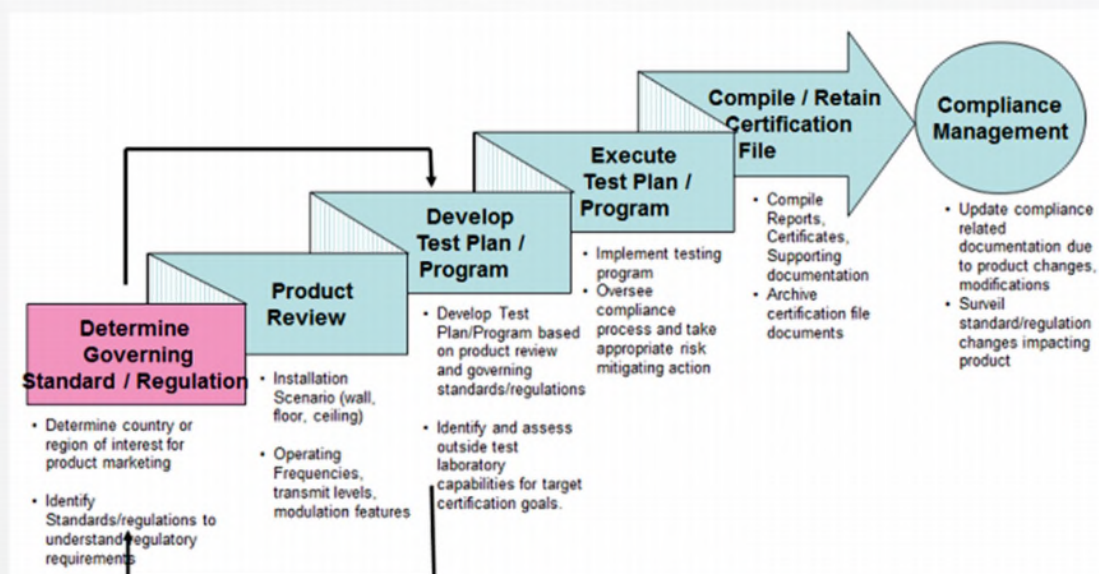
Determine Governing Standard / Regulation

• Determine country or region of interest for product marketing

• Identify Standards/regulations to understand regulatory requirements

Product Review

• Installation Scenario (wall, floor, ceiling)

• Operating Frequencies, transmit levels, modulation features

Develop Test Plan / Program

• Develop Test Plan/Program based on product review and governing standards/regulations

• Identify and assess outside test laboratory capabilities for target certification goals.

Execute Test Plan / Program

• Implement testing program

• Oversee compliance process and take appropriate risk mitigating action

Compile / Retain Certification File

• Compile Reports, Certificates, Supporting documentation

• Archive certification file documents

Compliance Management

• Update compliance related documentation due to product changes, modifications

• Surveil standard/regulation changes impacting product